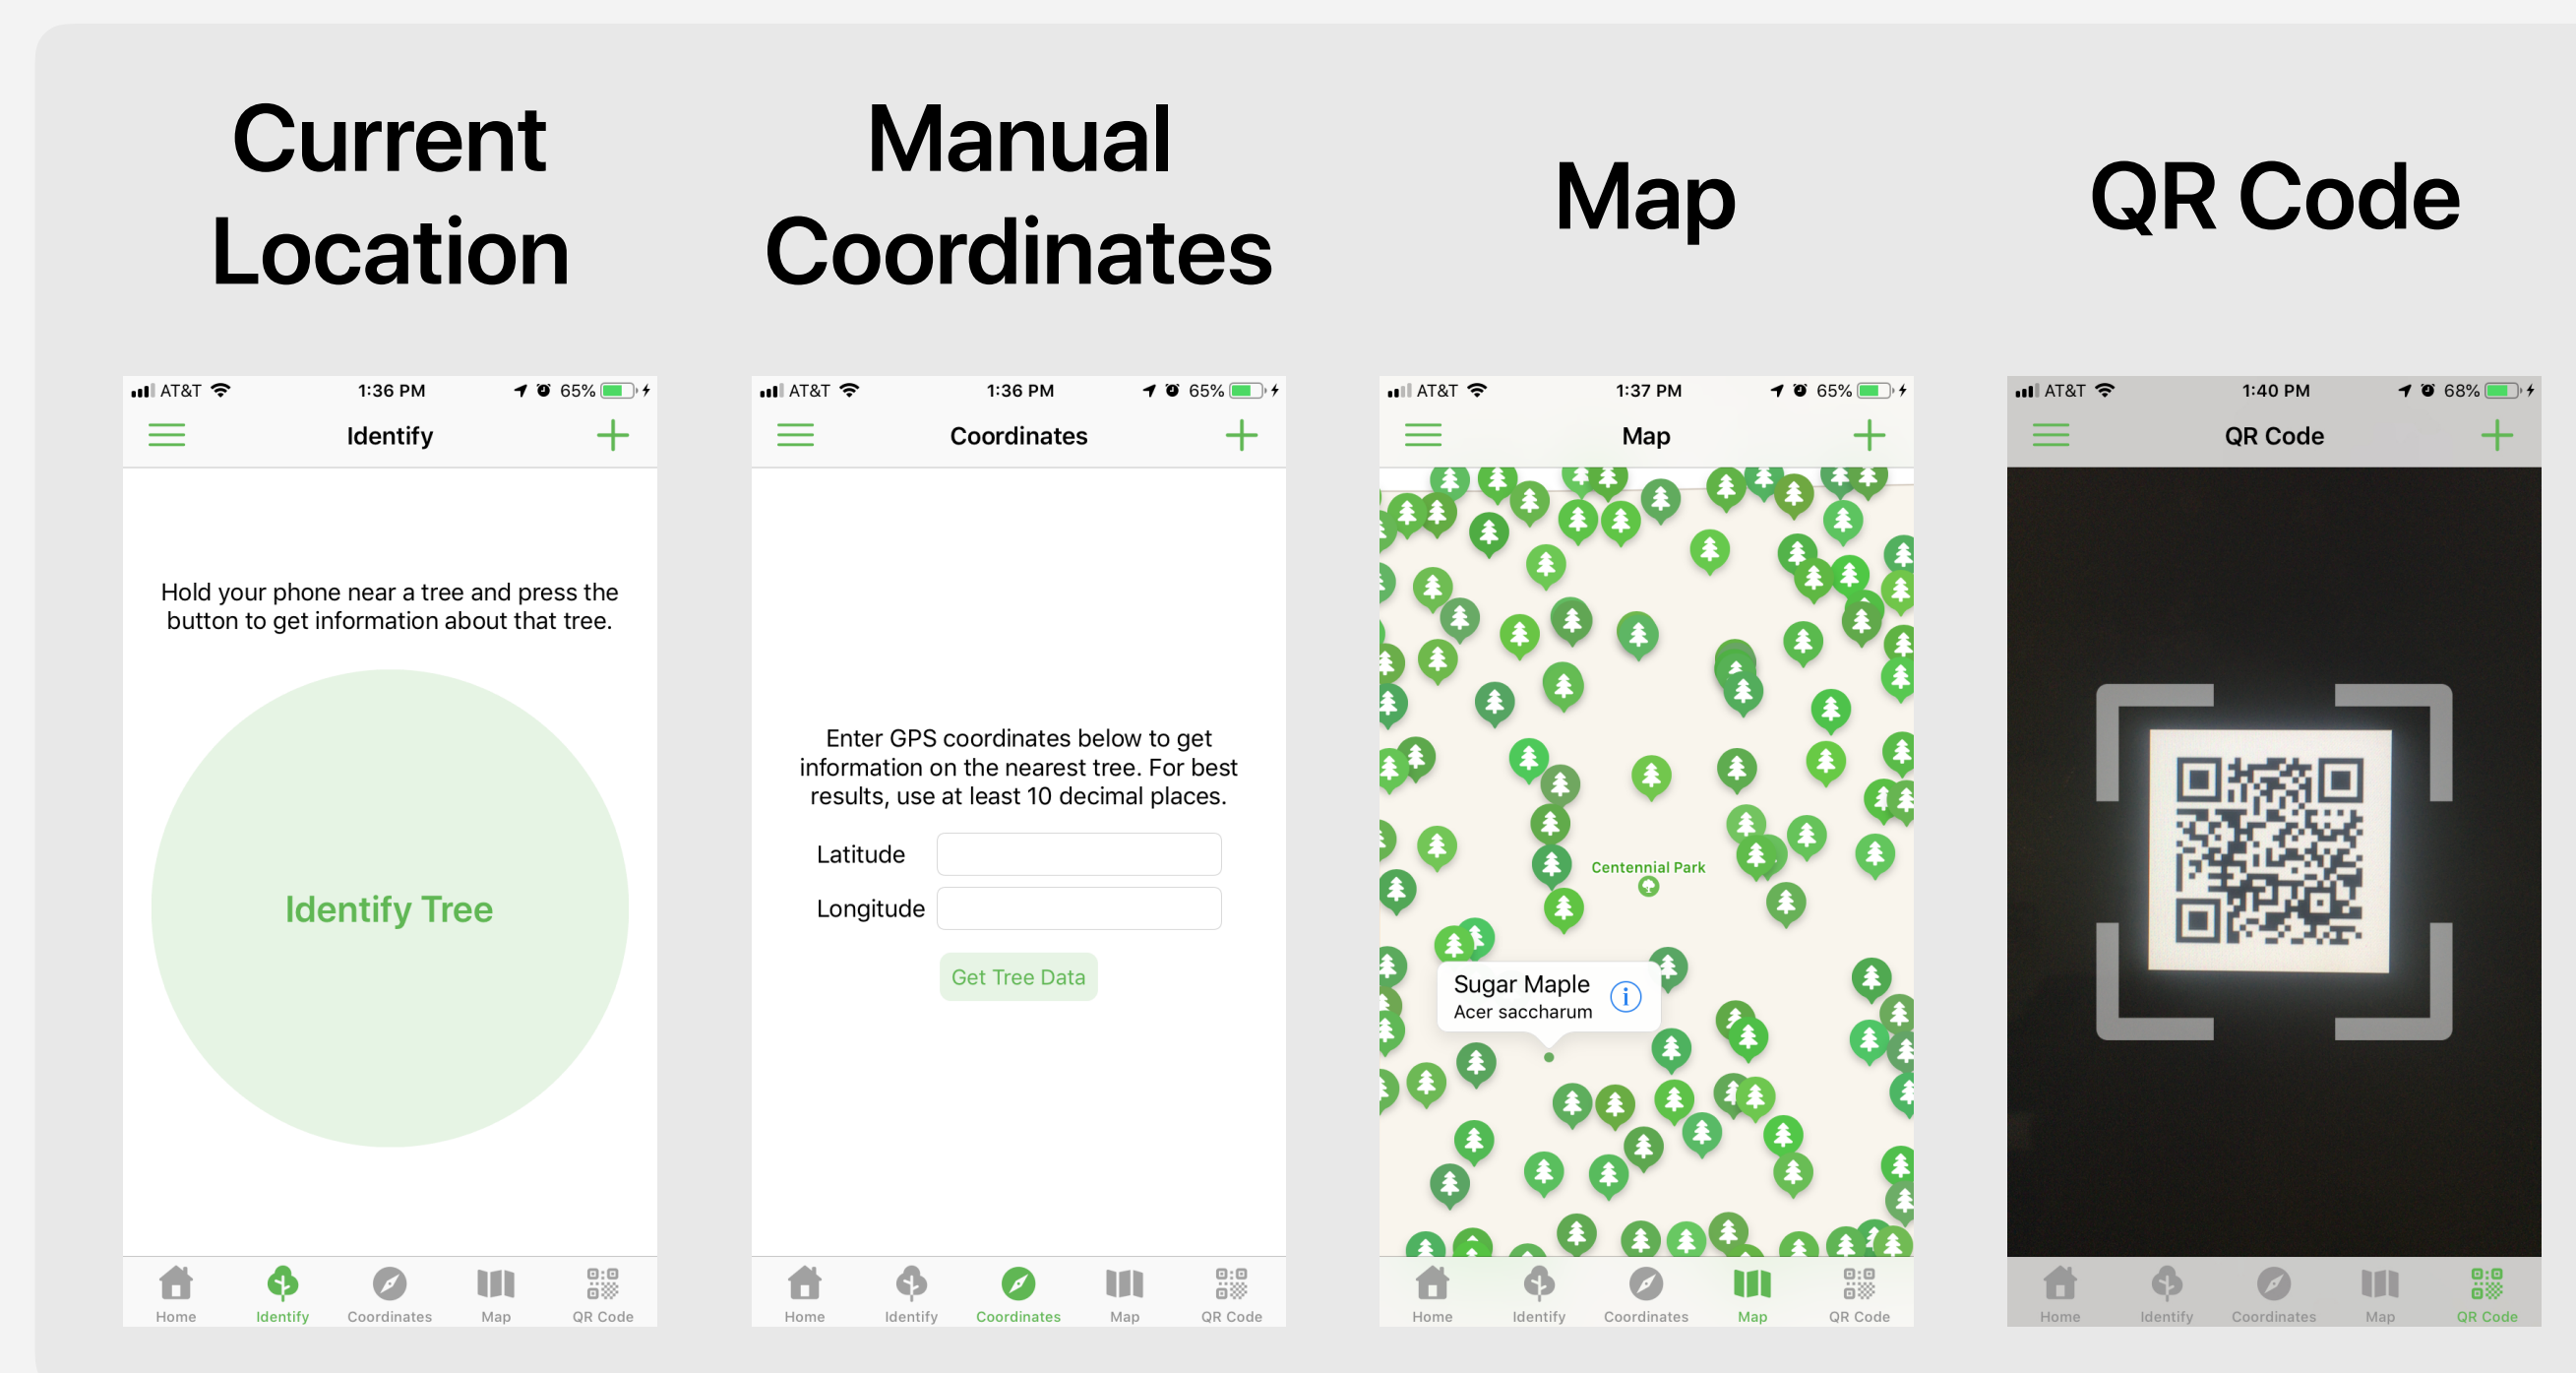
Current Location

Manual Coordinates

Map

QR Code

AT&T 1:36 PM 65%

Identify

Hold your phone near a tree and press the button to get information about that tree.

Identify Tree

Home Identify Coordinates Map QR Code

AT&T 1:36 PM 65%

Coordinates

Enter GPS coordinates below to get information on the nearest tree. For best results, use at least 10 decimal places.

Latitude

Longitude

Get Tree Data

Home Identify Coordinates Map QR Code

AT&T 1:37 PM 65%

Map

Centennial Park

Sugar Maple
Acer saccharum

Home Identify Coordinates Map QR Code

AT&T 1:40 PM 68%

QR Code

Home Identify Coordinates Map QR Code